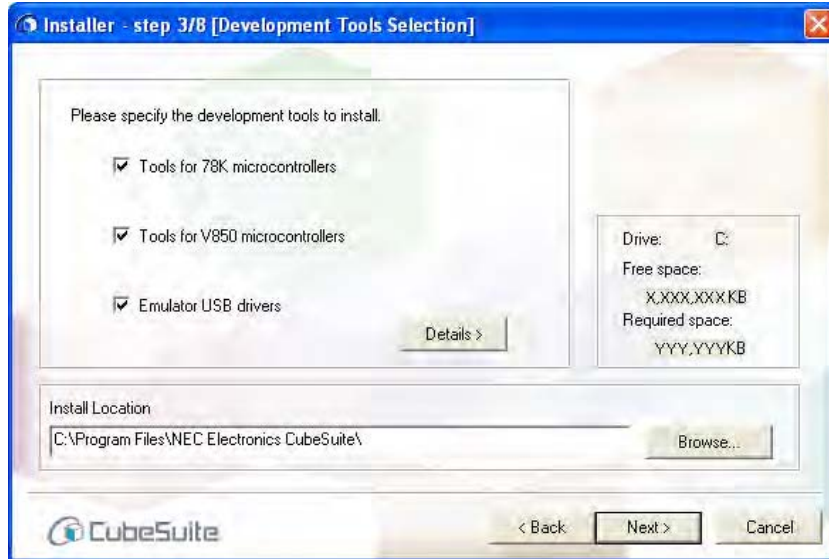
Installer - step 3/8 [Development Tools Selection]

Please specify the development tools to install.

Tools for 78K microcontrollers

Tools for V850 microcontrollers

Emulator USB drivers

Details >

Drive: C:

Free space:

X,XXX,XXX KB

Required space:

YYY,YYYKB

Install Location

C:\Program Files\NEC Electronics CubeSuite\

Browse...

CubeSuite

< Back

Next >

Cancel